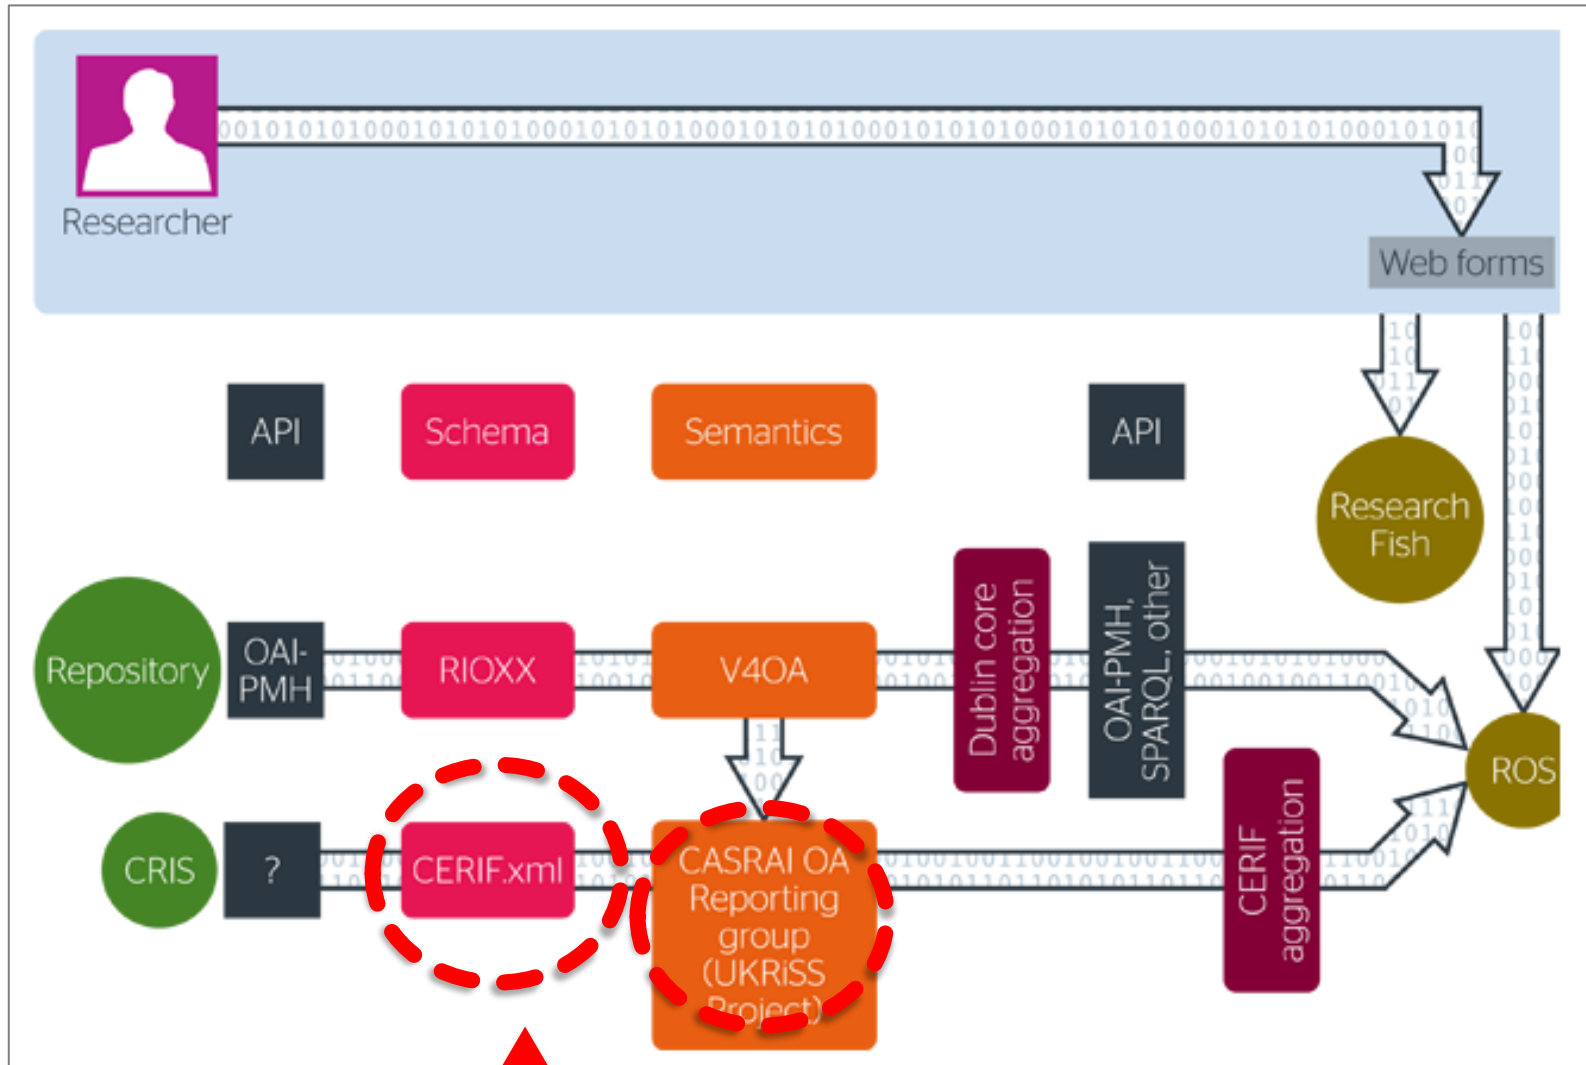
Researcher

0010101010001010101000101010100010101010001010101000101010100010101010001010

Web forms

API

Schema

Semantics

API

Research Fish

Repository

OAI-PMH

RIOXX

V4OA

Dublin core aggregation

OAI-PMH, SPARQL, other

ROS

CRIS

?

CERIF.xml

CASRAI OA Reporting group (UKRiSS Project)

CERIF aggregation